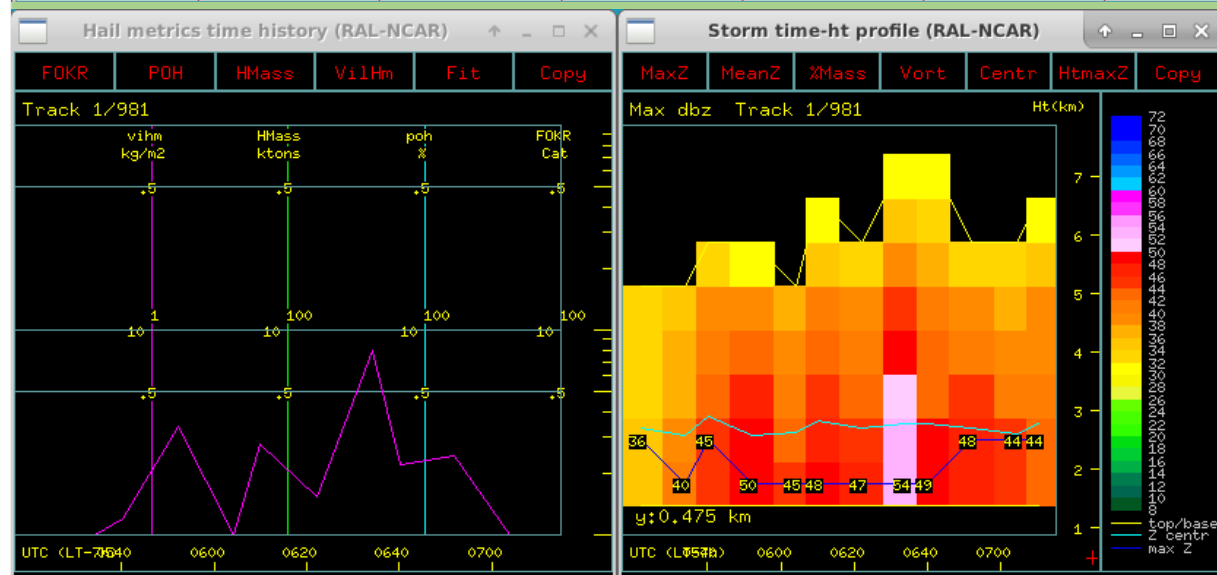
Hail metrics time history (RAL-NCAR)

FOKR POH HMass VilHm Fit Copy

Track 1/981

vihm kg/m2 HMass ktons poh % FOKR Cat

.5 .5 .5 .5

1 100 100 100

10 10 10 10

.5 .5 .5 .5

UTC (LT-7) 0540 0600 0620 0640 0700

Storm time-ht profile (RAL-NCAR)

MaxZ MeanZ %Mass Vort Centr HtmaxZ Copy

Max dbz Track 1/981 Ht(km)

7 6 5 4 3 2 1

36 40 45 50 45 48 47 54 49 48 44 44

y:0.475 km

UTC (LT-7) 0540 0600 0620 0640 0700

72 70 68 66 64 62 60 58 56 54 52 50 48 46 44 42 40 38 36 34 32 30 28 26 24 22 20 18 16 14 12 10 8

top/base
Z centr
max Z